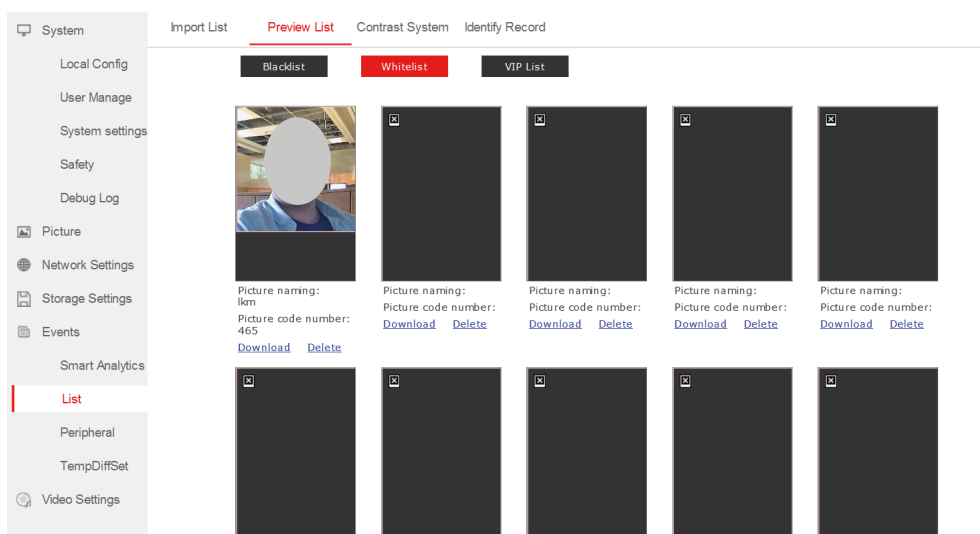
System
Local Config
User Manage
System settings
Safety
Debug Log
Picture
Network Settings
Storage Settings
Events
Smart Analytics
List
Peripheral
TempDiffSet
Video Settings

Import List
Preview List
Contrast System
Identify Record

Blacklist
Whitelist
VIP List

Picture naming:
lkm
Picture code number:
465
Download Delete

Picture naming:
Picture code number:
Download Delete

Picture naming:
Picture code number:
Download Delete

Picture naming:
Picture code number:
Download Delete

Picture naming:
Picture code number:
Download Delete